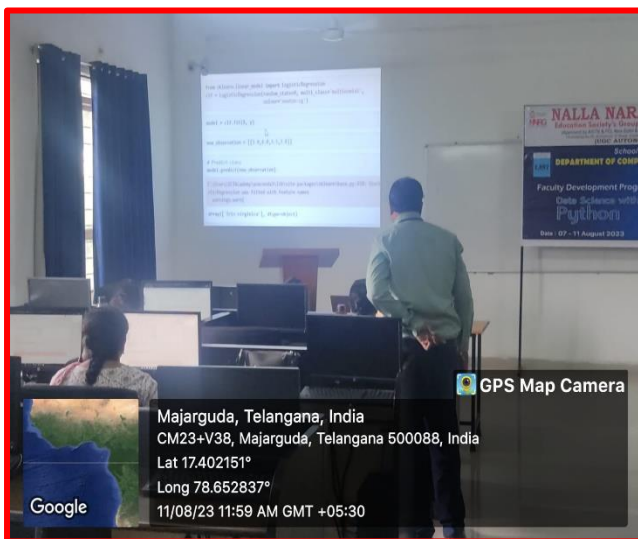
NALLA NAR
Education Society's Grou
School
DEPARTMENT OF COMP
Faculty Development Prog
Data Science with
Python
Date : 07 - 11 August 2023

from sklearn.linear_model import LogisticRegression
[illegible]

model = clf.fit(X, y)

new_observation = [[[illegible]]]

# Predict class
model.predict(new_observation)

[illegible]

GPS Map Camera
Majarguda, Telangana, India
CM23+V38, Majarguda, Telangana 500088, India
Lat 17.402151°
Long 78.652837°
11/08/23 11:59 AM GMT +05:30
Google